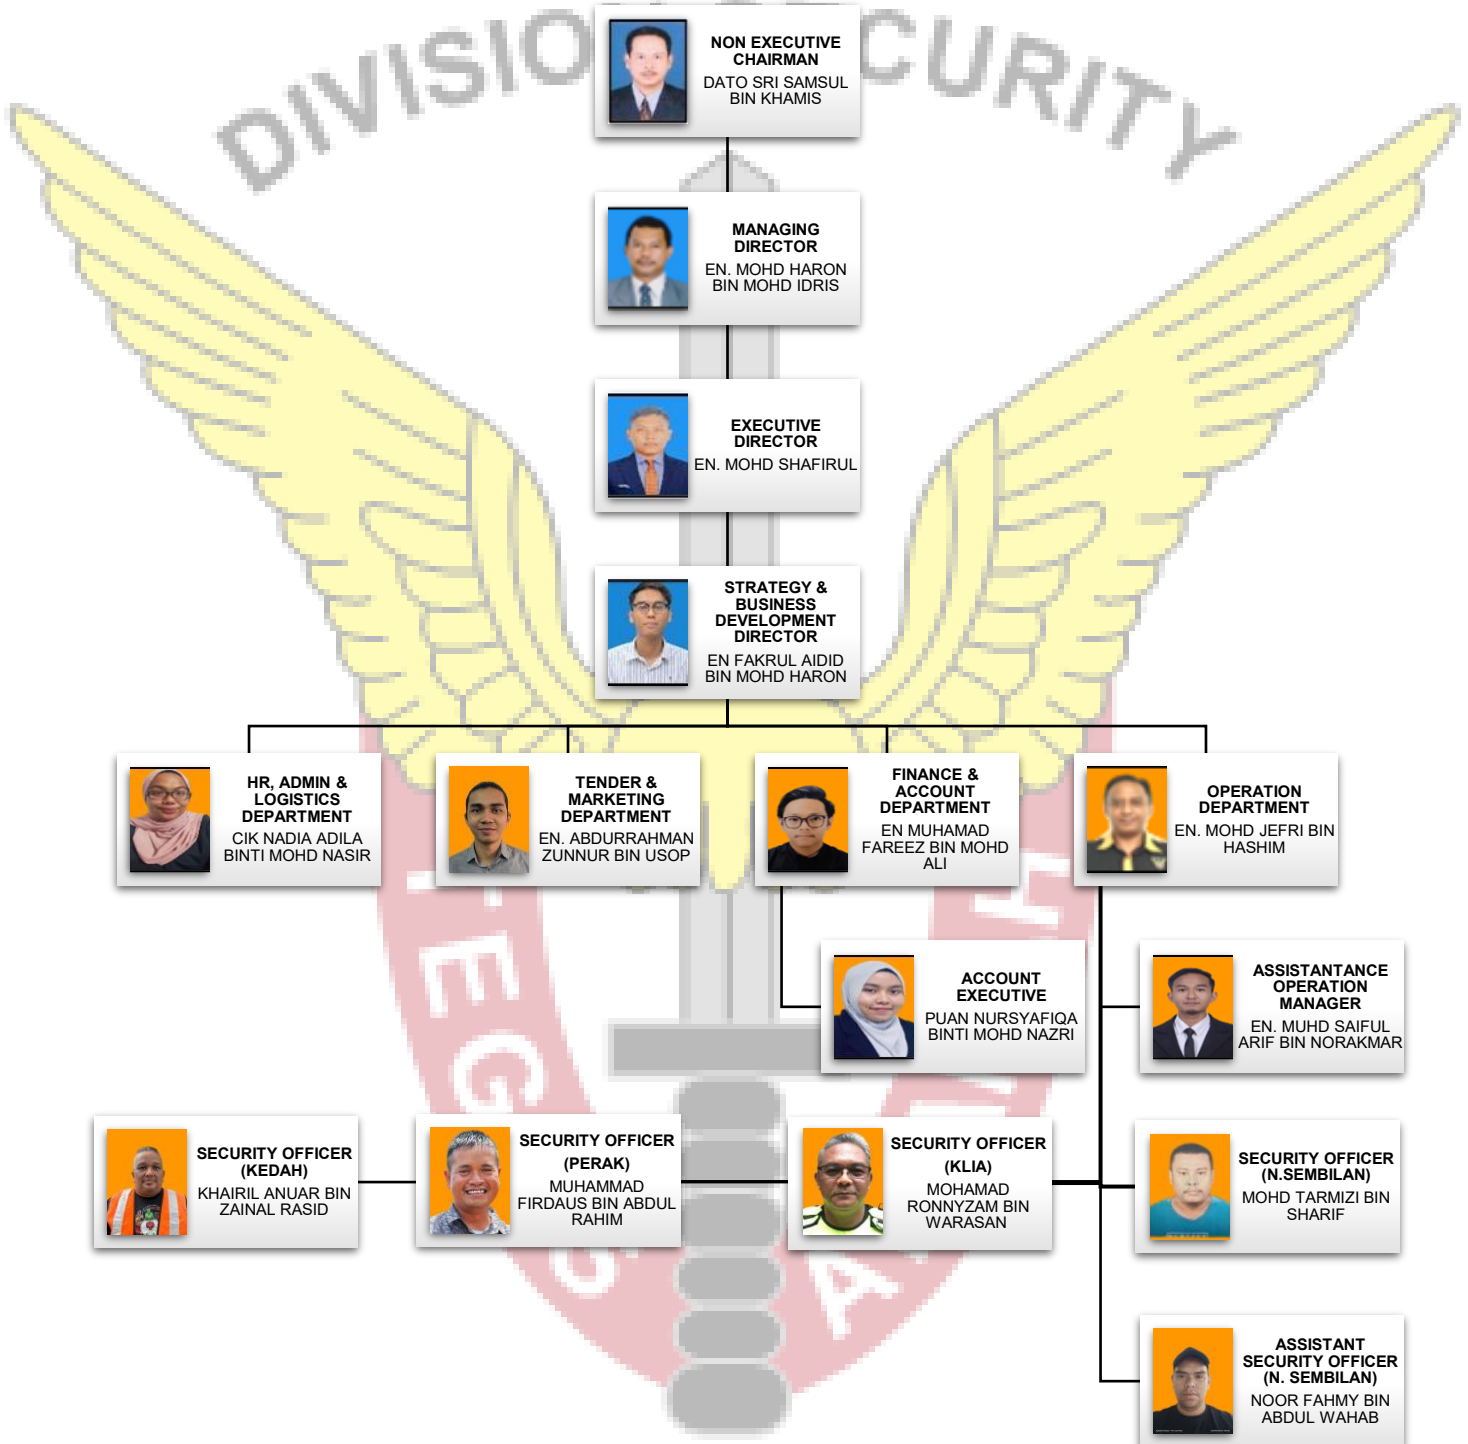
DIVISION SECURITY

NON EXECUTIVE CHAIRMAN
DATO SRI SAMSUL BIN KHAMIS

MANAGING DIRECTOR
EN. MOHD HARON BIN MOHD IDRIS

EXECUTIVE DIRECTOR
EN. MOHD SHAFIRUL

STRATEGY & BUSINESS DEVELOPMENT DIRECTOR
EN FAKRUL AIDID BIN MOHD HARON

HR, ADMIN & LOGISTICS DEPARTMENT
CIK NADIA ADILA BINTI MOHD NASIR

TENDER & MARKETING DEPARTMENT
EN. ABDURRAHMAN ZUNNUR BIN USOP

FINANCE & ACCOUNT DEPARTMENT
EN MUHAMAD FAREEZ BIN MOHD ALI

OPERATION DEPARTMENT
EN. MOHD JEFRI BIN HASHIM

ACCOUNT EXECUTIVE
PUAN NURSYAFIQA BINTI MOHD NAZRI

ASSISTANTANCE OPERATION MANAGER
EN. MUHD SAIFUL ARIF BIN NORAKMAR

SECURITY OFFICER (KEDAH)
KHAIRIL ANUAR BIN ZAINAL RASID

SECURITY OFFICER (PERAK)
MUHAMMAD FIRDAUS BIN ABDUL RAHIM

SECURITY OFFICER (KLIA)
MOHAMAD RONNYZAM BIN WARASAN

SECURITY OFFICER (N.SEMBILAN)
MOHD TARMIZI BIN SHARIF

ASSISTANT SECURITY OFFICER (N. SEMBILAN)
NOOR FAHMY BIN ABDUL WAHAB